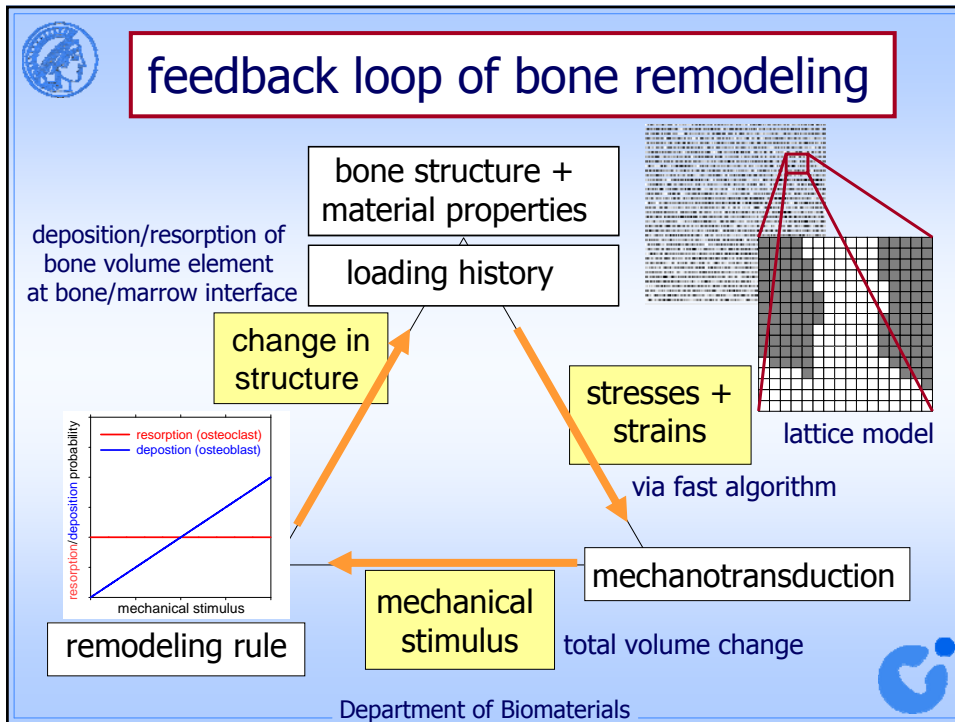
feedback loop of bone remodeling

bone structure + material properties

loading history

deposition/resorption of bone volume element at bone/marrow interface

change in structure

stresses + strains

lattice model

via fast algorithm

resorption (osteoclast)
depostion (osteoblast)

resorption/deposition probability

mechanical stimulus

mechanotransduction

mechanical stimulus

total volume change

remodeling rule

Department of Biomaterials